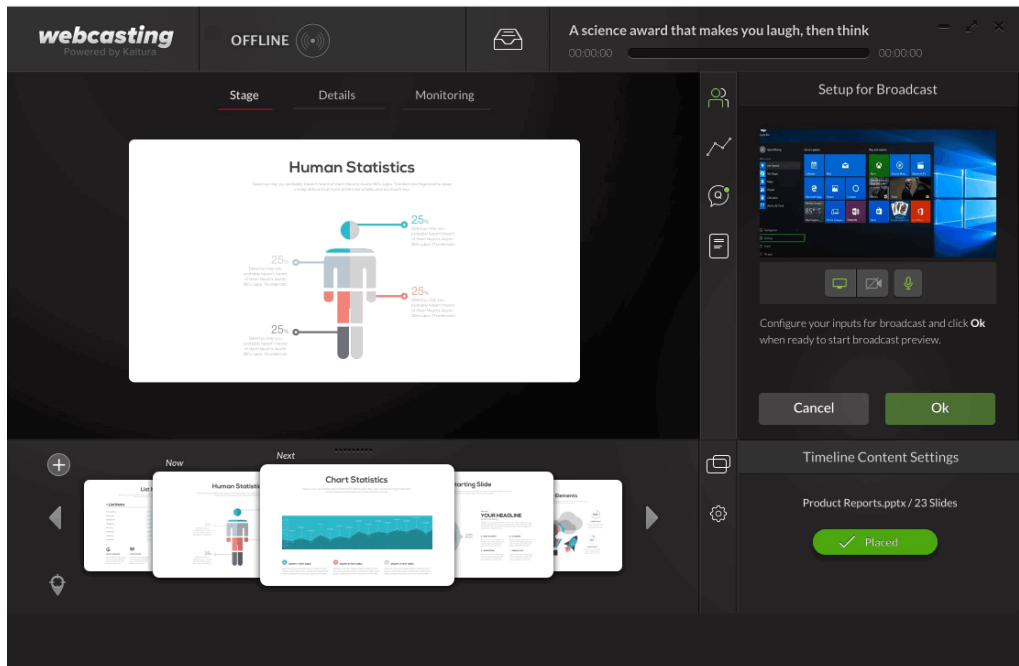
webcasting
Powered by Kaltura

OFFLINE

A science award that makes you laugh, then think
00:00:00 00:00:00

Stage Details Monitoring

Human Statistics

25%
25%
25%
25%

Setup for Broadcast

Configure your inputs for broadcast and click **Ok** when ready to start broadcast preview.

Cancel
Ok

Timeline Content Settings

Product Reports.pptx / 23 Slides

Placed

Now
Next

Human Statistics
Chart Statistics
Starting Slide
YOUR HEADLINE
Elements